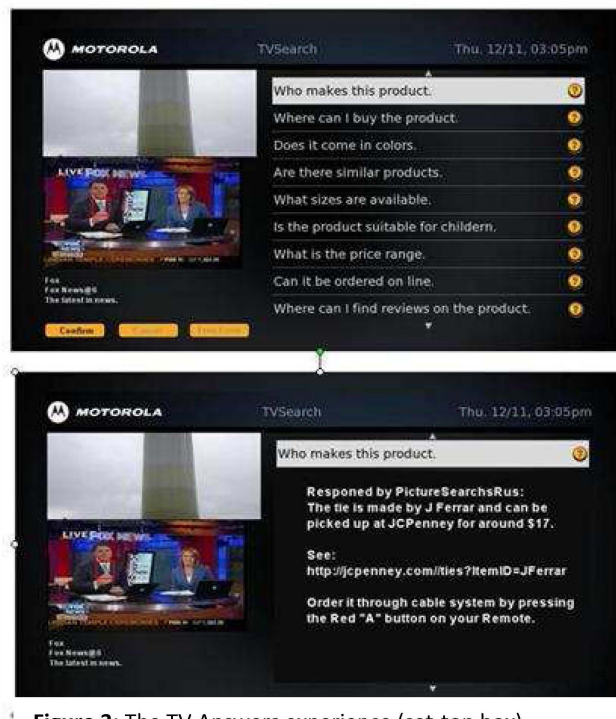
MOTOROLA

TVSearch

Thu. 12/11, 03:05pm

Who makes this product.

Where can I buy the product.

Does it come in colors.

Are there similar products.

What sizes are available.

Is the product suitable for childern.

What is the price range.

Can it be ordered on line.

Where can I find reviews on the product.

LIVE FOX NEWS

Fox
Fox News@6
The latest in news.

Confirm

Cancel

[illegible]

MOTOROLA

TVSearch

Thu. 12/11, 03:05pm

Who makes this product.

Responed by PictureSearchsRus:
The tie is made by J Ferrar and can be picked up at JCPenney for around $17.

See:
http://jcpenney.com//ties?ItemID=JFerrar

Order it through cable system by pressing the Red "A" button on your Remote.

LIVE FOX NEWS

Fox
Fox News@6
The latest in news.

Figure 2: The TV Answers experience (set-top box)